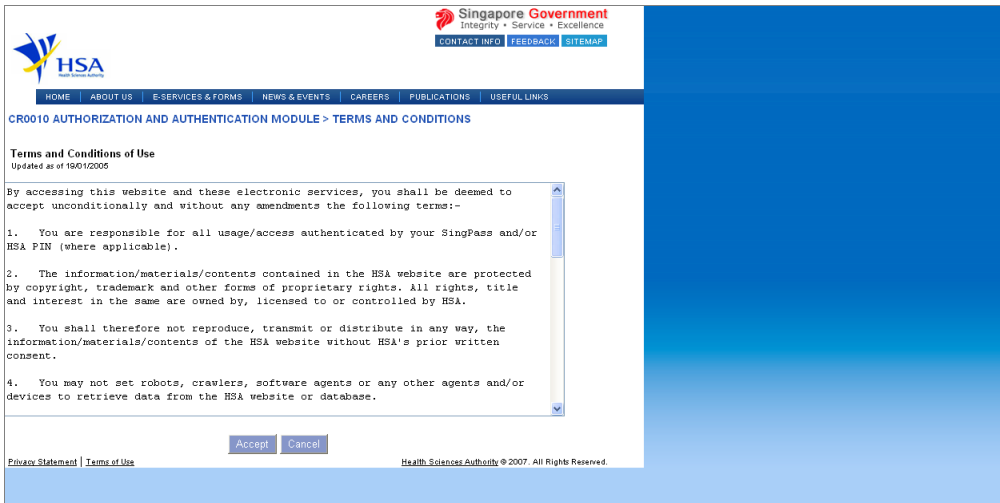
Singapore Government
Integrity • Service • Excellence

CONTACT INFO | FEEDBACK | SITEMAP

HSA
Health Sciences Authority

HOME | ABOUT US | E-SERVICES & FORMS | NEWS & EVENTS | CAREERS | PUBLICATIONS | USEFUL LINKS

CR0010 AUTHORIZATION AND AUTHENTICATION MODULE > TERMS AND CONDITIONS

Terms and Conditions of Use
Updated as of 19/01/2005

By accessing this website and these electronic services, you shall be deemed to accept unconditionally and without any amendments the following terms:-

1. You are responsible for all usage/access authenticated by your SingPass and/or HSA PIN (where applicable).

2. The information/materials/contents contained in the HSA website are protected by copyright, trademark and other forms of proprietary rights. All rights, title and interest in the same are owned by, licensed to or controlled by HSA.

3. You shall therefore not reproduce, transmit or distribute in any way, the information/materials/contents of the HSA website without HSA's prior written consent.

4. You may not set robots, crawlers, software agents or any other agents and/or devices to retrieve data from the HSA website or database.

Accept | Cancel

Privacy Statement | Terms of Use

Health Sciences Authority © 2007. All Rights Reserved.